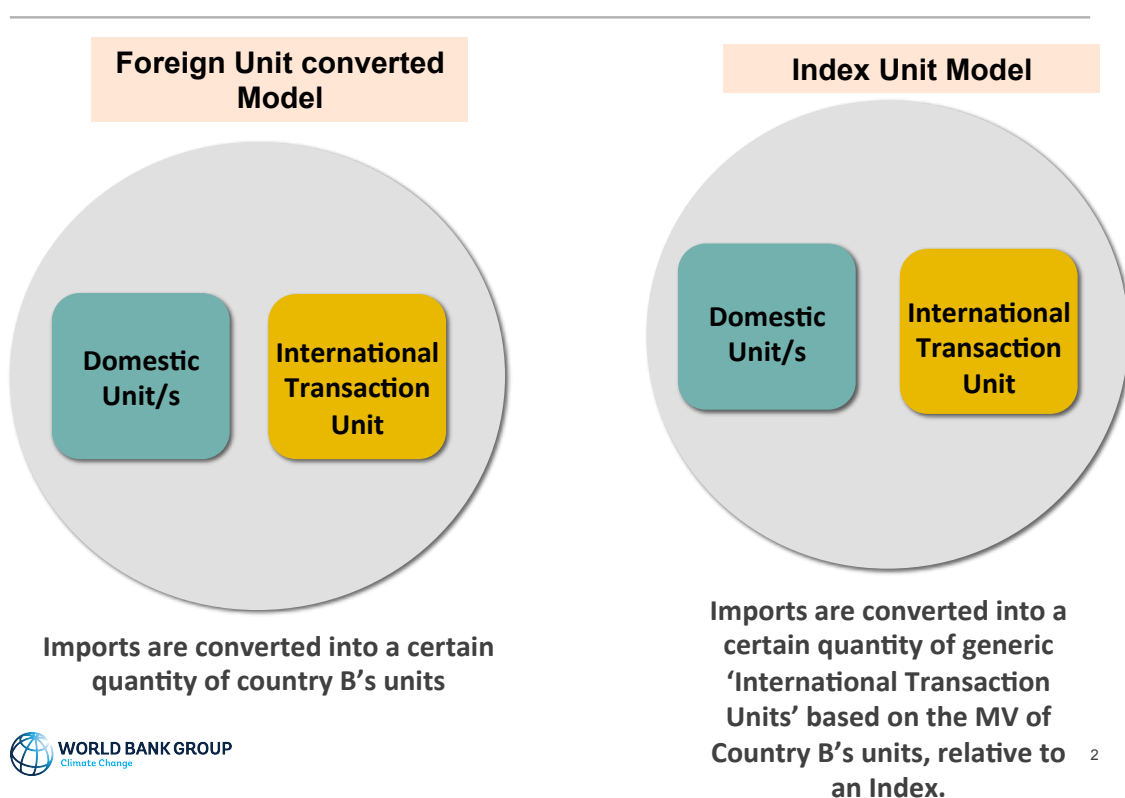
Foreign Unit converted Model

Domestic Unit/s

International Transaction Unit

Imports are converted into a certain quantity of country B's units

Index Unit Model

Domestic Unit/s

International Transaction Unit

Imports are converted into a certain quantity of generic 'International Transaction Units' based on the MV of Country B's units, relative to an Index.

WORLD BANK GROUP
Climate Change

2